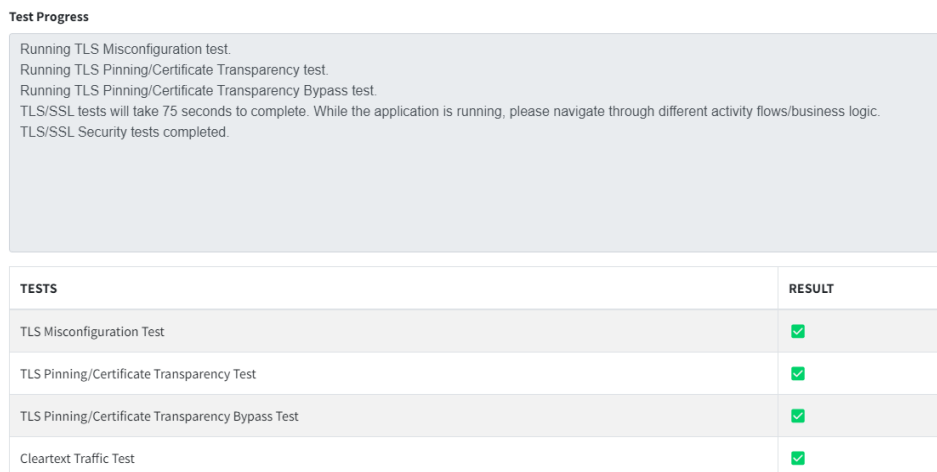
Test Progress

Running TLS Misconfiguration test.
Running TLS Pinning/Certificate Transparency test.
Running TLS Pinning/Certificate Transparency Bypass test.
TLS/SSL tests will take 75 seconds to complete. While the application is running, please navigate through different activity flows/business logic.
TLS/SSL Security tests completed.

| TESTS | RESULT |
|---|---|
| TLS Misconfiguration Test | ✅ |
| TLS Pinning/Certificate Transparency Test | ✅ |
| TLS Pinning/Certificate Transparency Bypass Test | ✅ |
| Cleartext Traffic Test | ✅ |